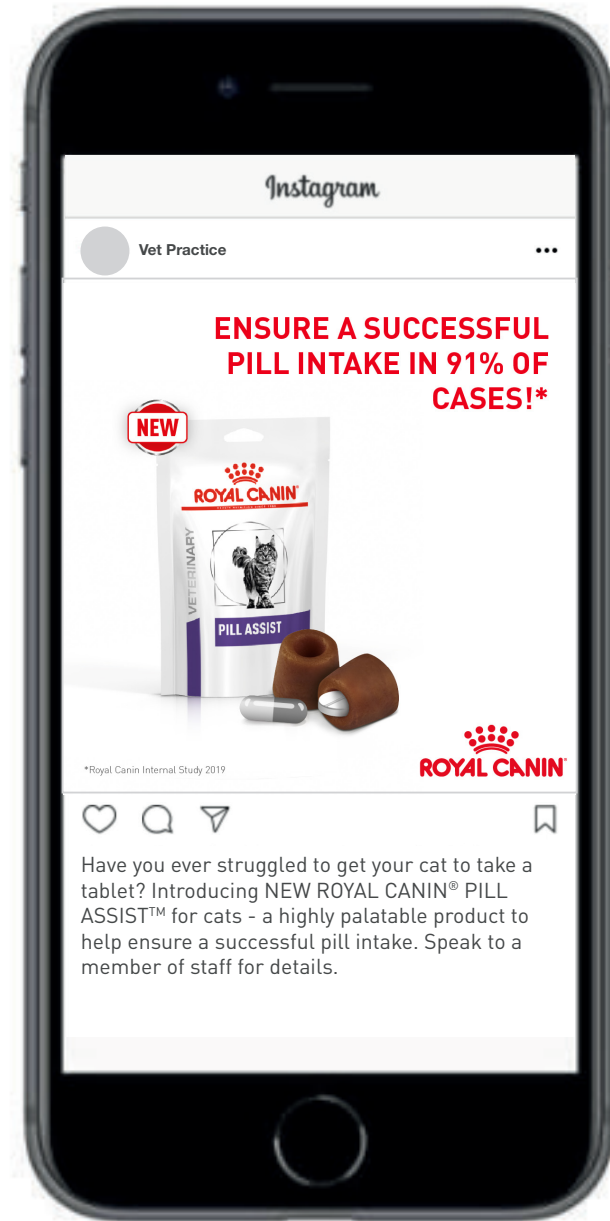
Instagram

Vet Practice

ENSURE A SUCCESSFUL PILL INTAKE IN 91% OF CASES!*

NEW

ROYAL CANIN®

VETERINARY

PILL ASSIST

*Royal Canin Internal Study 2019

ROYAL CANIN®

Have you ever struggled to get your cat to take a tablet? Introducing NEW ROYAL CANIN® PILL ASSIST™ for cats - a highly palatable product to help ensure a successful pill intake. Speak to a member of staff for details.